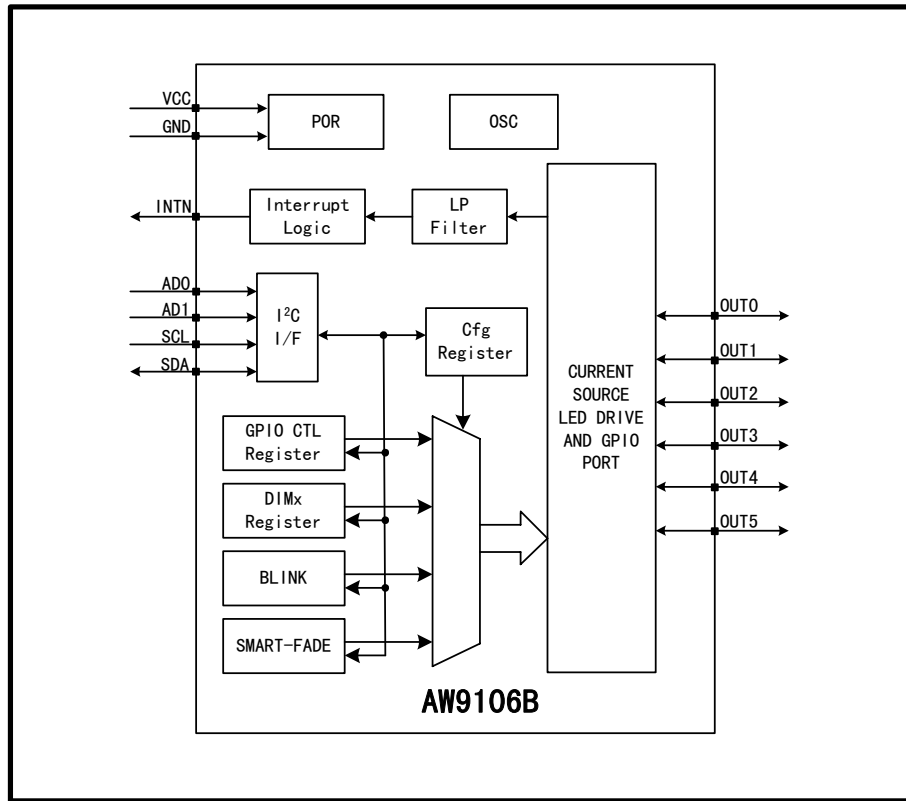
VCC
GND
POR
OSC
INTN
Interrupt Logic
LP Filter
AD0
AD1
SCL
SDA
$I^2C$ I/F
Cfg Register
CURRENT SOURCE LED DRIVE AND GPIO PORT
OUT0
OUT1
OUT2
OUT3
OUT4
OUT5
GPIO CTL Register
DIMx Register
BLINK
SMART-FADE
AW9106B